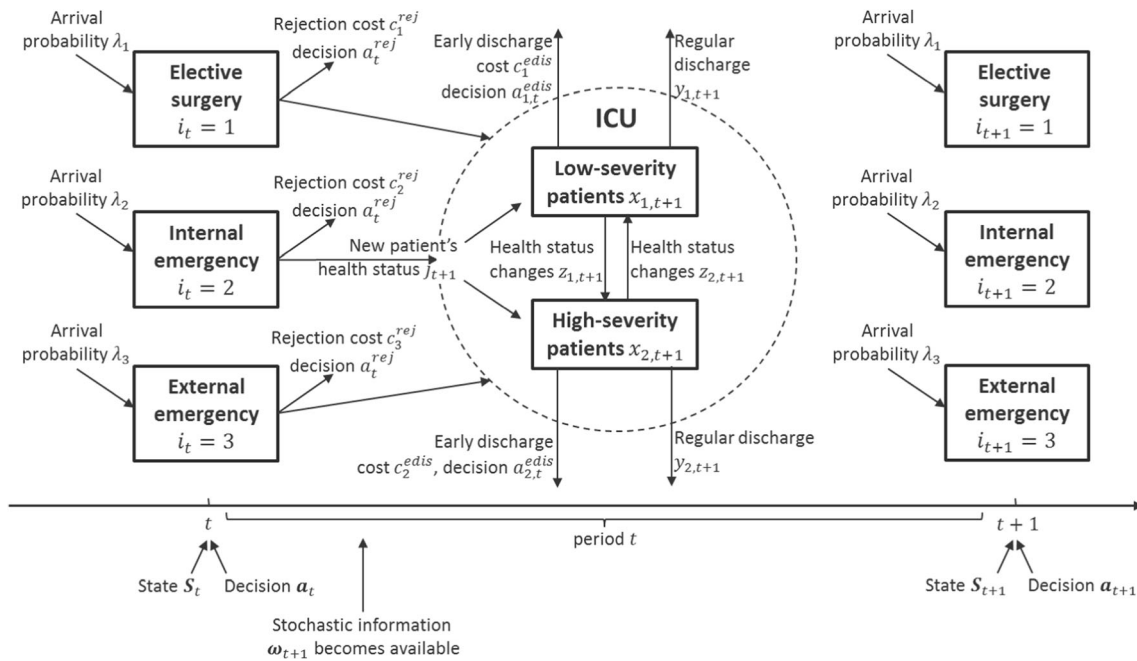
Arrival probability $\lambda_1$

Elective surgery $i_t = 1$

Rejection cost $c_1^{rej}$ decision $a_t^{rej}$

Early discharge cost $c_1^{edis}$ decision $a_{1,t}^{edis}$

Regular discharge $y_{1,t+1}$

ICU

Arrival probability $\lambda_1$

Elective surgery $i_{t+1} = 1$

Arrival probability $\lambda_2$

Internal emergency $i_t = 2$

Rejection cost $c_2^{rej}$ decision $a_t^{rej}$

New patient's health status $j_{t+1}$

Low-severity patients $x_{1,t+1}$

Health status changes $z_{1,t+1}$

Health status changes $z_{2,t+1}$

Arrival probability $\lambda_2$

Internal emergency $i_{t+1} = 2$

Arrival probability $\lambda_3$

External emergency $i_t = 3$

Rejection cost $c_3^{rej}$ decision $a_t^{rej}$

High-severity patients $x_{2,t+1}$

Arrival probability $\lambda_3$

External emergency $i_{t+1} = 3$

Early discharge cost $c_2^{edis}$, decision $a_{2,t}^{edis}$

Regular discharge $y_{2,t+1}$

$t$

period $t$

$t + 1$

State $\boldsymbol{S}_t$ Decision $\boldsymbol{a}_t$

Stochastic information $\boldsymbol{\omega}_{t+1}$ becomes available

State $\boldsymbol{S}_{t+1}$ Decision $\boldsymbol{a}_{t+1}$